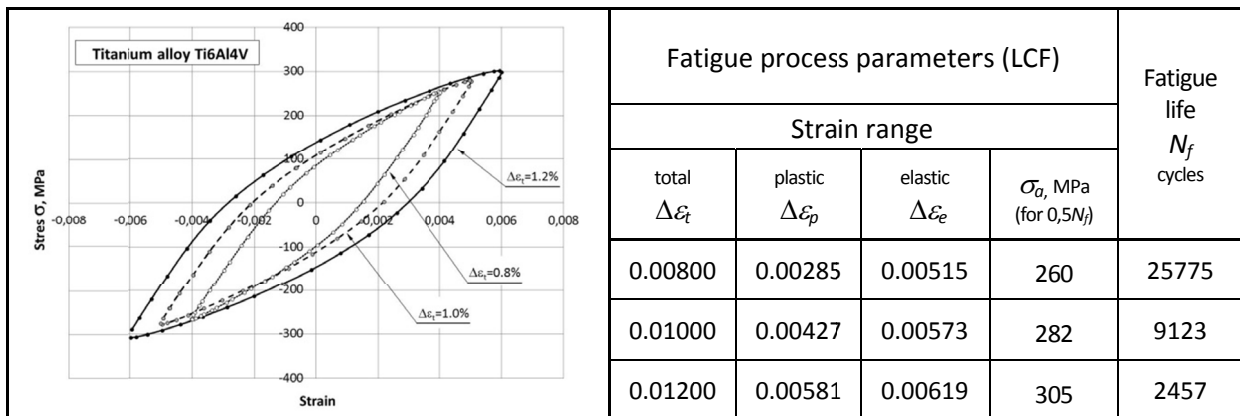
Titanium alloy Ti6Al4V

400
300
200
100
0
-100
-200
-300
-400

Stres σ, MPa

-0,008 -0,006 -0,004 -0,002 0 0,002 0,004 0,006 0,008

Strain

$\Delta\varepsilon_t$=1.2%

$\Delta\varepsilon_t$=0.8%

$\Delta\varepsilon_t$=1.0%

| Fatigue process parameters (LCF) | | | | Fatigue life $N_f$ cycles |
|---|---|---|---|---|
| Strain range | | | | |
| total $\Delta\varepsilon_t$ | plastic $\Delta\varepsilon_p$ | elastic $\Delta\varepsilon_e$ | $\sigma_a$, MPa (for 0,5$N_f$) | |
| 0.00800 | 0.00285 | 0.00515 | 260 | 25775 |
| 0.01000 | 0.00427 | 0.00573 | 282 | 9123 |
| 0.01200 | 0.00581 | 0.00619 | 305 | 2457 |